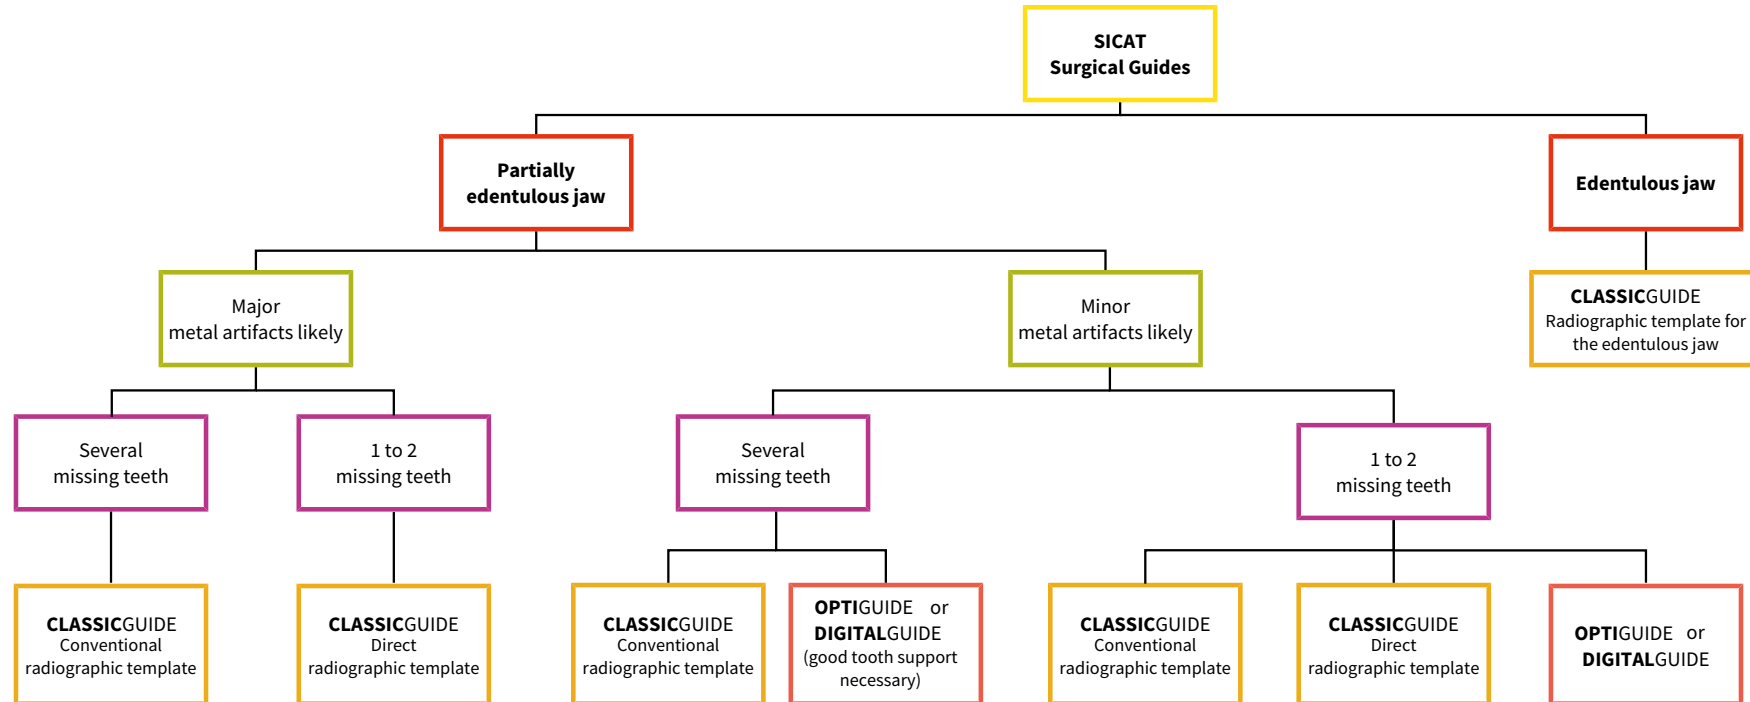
**SICAT Surgical Guides**

**Partially edentulous jaw**

**Edentulous jaw**

Major metal artifacts likely

Minor metal artifacts likely

**CLASSIC**GUIDE Radiographic template for the edentulous jaw

Several missing teeth

1 to 2 missing teeth

Several missing teeth

1 to 2 missing teeth

**CLASSIC**GUIDE Conventional radiographic template

**CLASSIC**GUIDE Direct radiographic template

**CLASSIC**GUIDE Conventional radiographic template

**OPTI**GUIDE or **DIGITAL**GUIDE (good tooth support necessary)

**CLASSIC**GUIDE Conventional radiographic template

**CLASSIC**GUIDE Direct radiographic template

**OPTI**GUIDE or **DIGITAL**GUIDE